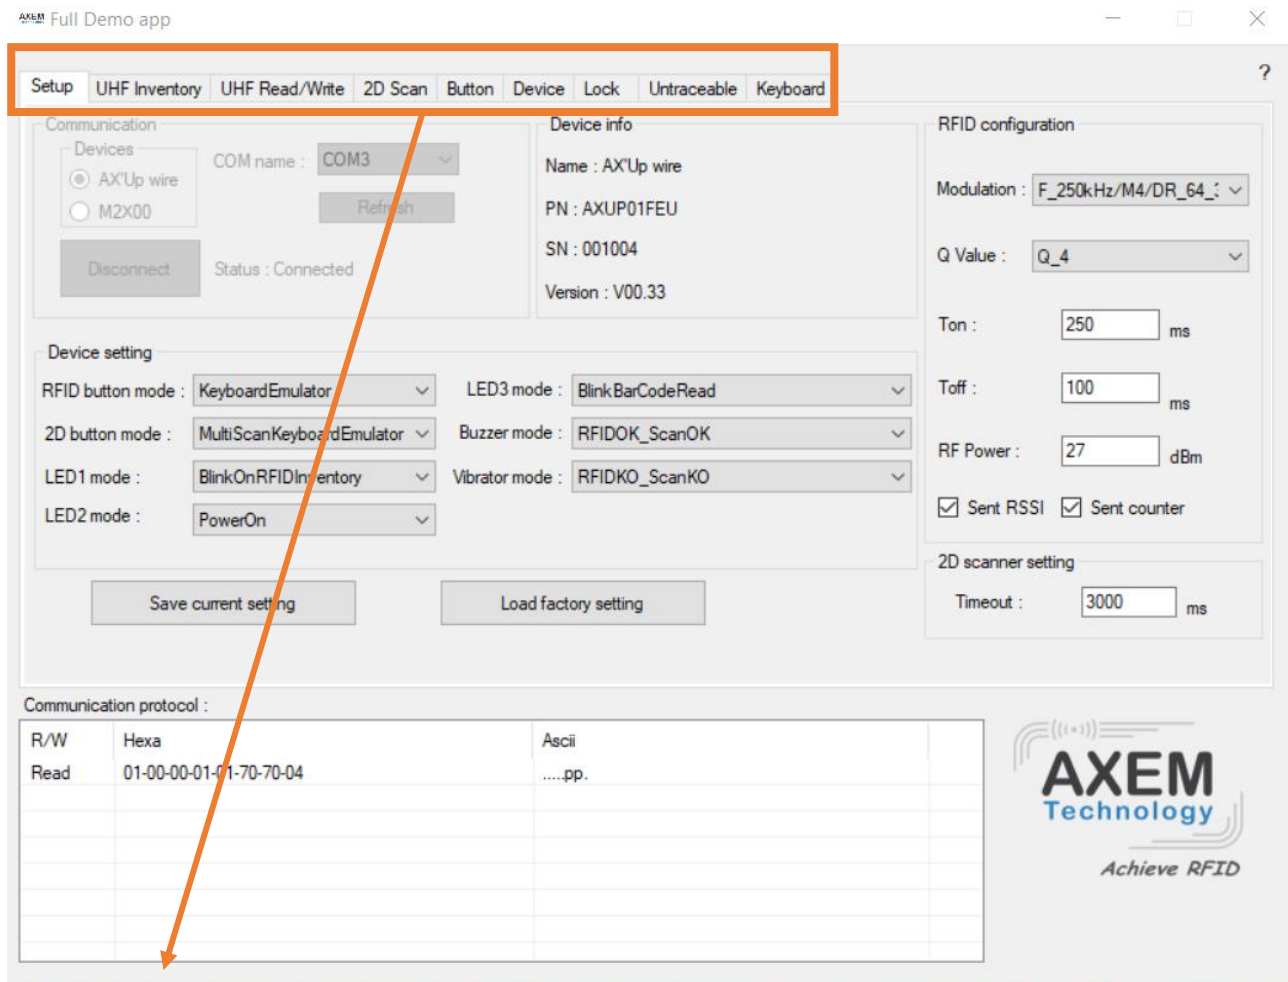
AXEM Full Demo app

Setup | UHF Inventory | UHF Read/Write | 2D Scan | Button | Device | Lock | Untraceable | Keyboard

?

Communication
Devices
AX'Up wire
M2X00
COM name : COM3
Refresh
Disconnect
Status : Connected

Device info
Name : AX'Up wire
PN : AXUP01FEU
SN : 001004
Version : V00.33

RFID configuration
Modulation : F_250kHz/M4/DR_64_
Q Value : Q_4
Ton : 250 ms
Toff : 100 ms
RF Power : 27 dBm
Sent RSSI
Sent counter

Device setting
RFID button mode : KeyboardEmulator
2D button mode : MultiScanKeyboardEmulator
LED1 mode : BlinkOnRFIDInventory
LED2 mode : PowerOn
LED3 mode : BlinkBarCodeRead
Buzzer mode : RFIDOK_ScanOK
Vibrator mode : RFIDKO_ScanKO

Save current setting
Load factory setting

2D scanner setting
Timeout : 3000 ms

Communication protocol :

| R/W | Hexa | Ascii |
|---|---|---|
| Read | 01-00-00-01-01-70-70-04 | .....pp. |

AXEM Technology
Achieve RFID